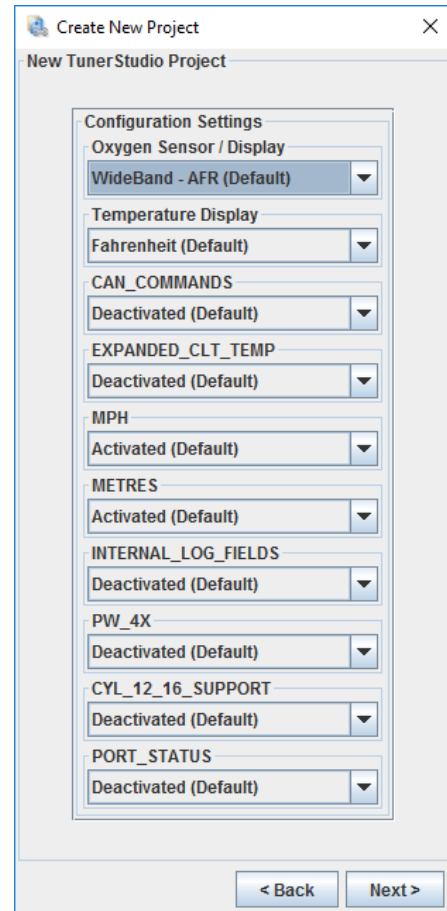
Create New Project ×

New TunerStudio Project

Configuration Settings

Oxygen Sensor / Display
WideBand - AFR (Default)

Temperature Display
Fahrenheit (Default)

CAN_COMMANDS
Deactivated (Default)

EXPANDED_CLT_TEMP
Deactivated (Default)

MPH
Activated (Default)

METRES
Activated (Default)

INTERNAL_LOG_FIELDS
Deactivated (Default)

PW_4X
Deactivated (Default)

CYL_12_16_SUPPORT
Deactivated (Default)

PORT_STATUS
Deactivated (Default)

< Back Next >